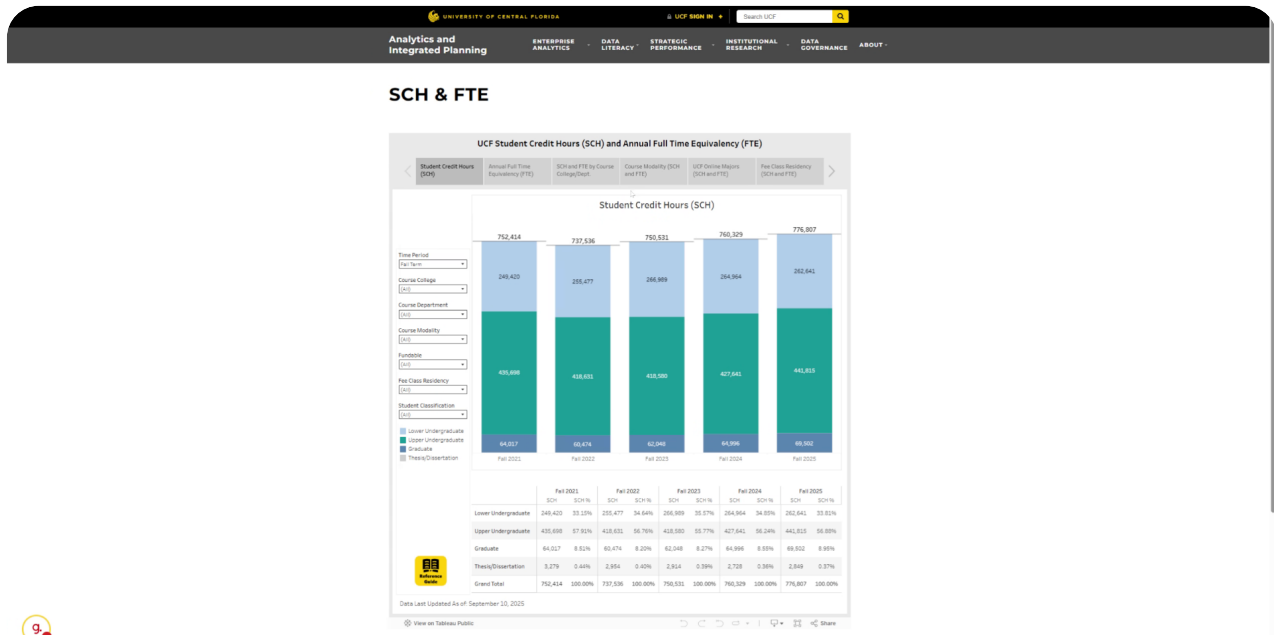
UNIVERSITY OF CENTRAL FLORIDA

UCF SIGN IN +

Search UCF

Analytics and Integrated Planning

ENTERPRISE ANALYTICS

DATA LITERACY

STRATEGIC PERFORMANCE

INSTITUTIONAL RESEARCH

DATA GOVERNANCE

ABOUT

SCH & FTE

UCF Student Credit Hours (SCH) and Annual Full Time Equivalency (FTE)

Student Credit Hours (SCH)

Annual Full Time Equivalency (FTE)

SCH and FTE by Course College/Dept

Course Modality (SCH and FTE)

UCF Online Majors (SCH and FTE)

Fee Class Residency (SCH and FTE)

Student Credit Hours (SCH)

Time Period
Fall Term

Course College
(All)

Course Department
(All)

Course Modality
(All)

Fundable
(All)

Fee Class Residency
(All)

Student Classification
(All)

Lower Undergraduate
Upper Undergraduate
Graduate
Thesis/Dissertation

752,414
249,420
435,698
64,017
Fall 2021

737,536
255,477
418,631
60,474
Fall 2022

750,531
266,989
418,580
62,048
Fall 2023

760,329
264,964
427,641
64,996
Fall 2024

776,807
262,641
441,815
69,502
Fall 2025

| | Fall 2021 SCH | Fall 2021 SCH % | Fall 2022 SCH | Fall 2022 SCH % | Fall 2023 SCH | Fall 2023 SCH % | Fall 2024 SCH | Fall 2024 SCH % | Fall 2025 SCH | Fall 2025 SCH % |
|---|---|---|---|---|---|---|---|---|---|---|
| Lower Undergraduate | 249,420 | 33.15% | 255,477 | 34.64% | 266,989 | 35.57% | 264,964 | 34.85% | 262,641 | 33.81% |
| Upper Undergraduate | 435,698 | 57.91% | 418,631 | 56.76% | 418,580 | 55.77% | 427,641 | 56.24% | 441,815 | 56.88% |
| Graduate | 64,017 | 8.51% | 60,474 | 8.20% | 62,048 | 8.27% | 64,996 | 8.55% | 69,502 | 8.95% |
| Thesis/Dissertation | 3,279 | 0.44% | 2,954 | 0.40% | 2,914 | 0.39% | 2,728 | 0.36% | 2,849 | 0.37% |
| Grand Total | 752,414 | 100.00% | 737,536 | 100.00% | 750,531 | 100.00% | 760,329 | 100.00% | 776,807 | 100.00% |

Reference Guide

Data Last Updated As of: September 10, 2025

View on Tableau Public

Share